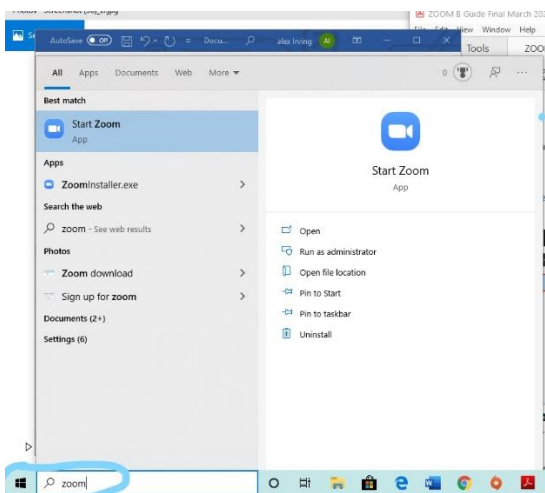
ZOOM 8 Guide Final March 20

AutoSave Off Docu... alex irving AI

File Edit View Window Help

Tools ZOO

All Apps Documents Web More

0

Best match

Start Zoom
App

Apps

ZoomInstaller.exe

Search the web

zoom - See web results

Photos

Zoom download

Sign up for zoom

Documents (2+)

Settings (6)

Start Zoom
App

Open

Run as administrator

Open file location

Pin to Start

Pin to taskbar

Uninstall

zoom